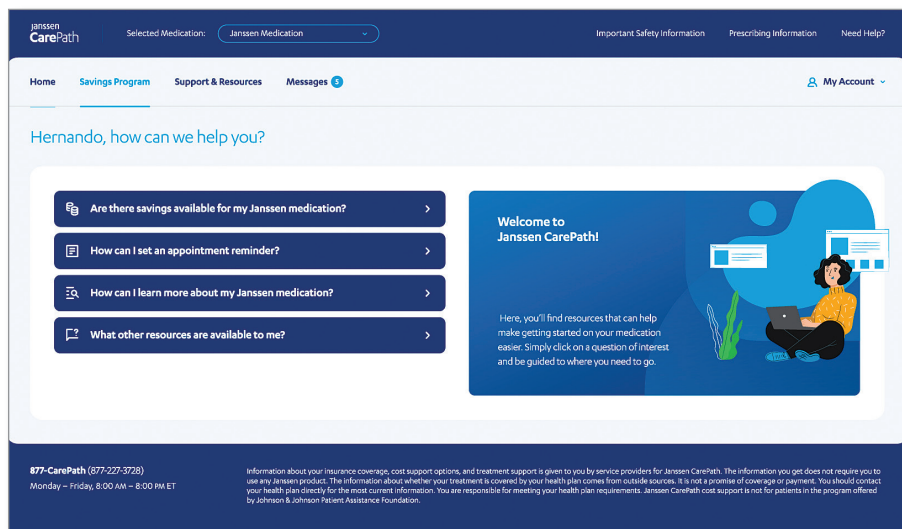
Janssen CarePath

Selected Medication: Janssen Medication

Important Safety Information Prescribing Information Need Help?

Home Savings Program Support & Resources Messages 5

My Account

Hernando, how can we help you?

Are there savings available for my Janssen medication?

How can I set an appointment reminder?

How can I learn more about my Janssen medication?

What other resources are available to me?

Welcome to Janssen CarePath!

Here, you'll find resources that can help make getting started on your medication easier. Simply click on a question of interest and be guided to where you need to go.

877-CarePath (877-227-3728)
Monday – Friday, 8:00 AM – 8:00 PM ET

Information about your insurance coverage, cost support options, and treatment support is given to you by service providers for Janssen CarePath. The information you get does not require you to use any Janssen product. The information about whether your treatment is covered by your health plan comes from outside sources. It is not a promise of coverage or payment. You should contact your health plan directly for the most current information. You are responsible for meeting your health plan requirements. Janssen CarePath cost support is not for patients in the program offered by Johnson & Johnson Patient Assistance Foundation.